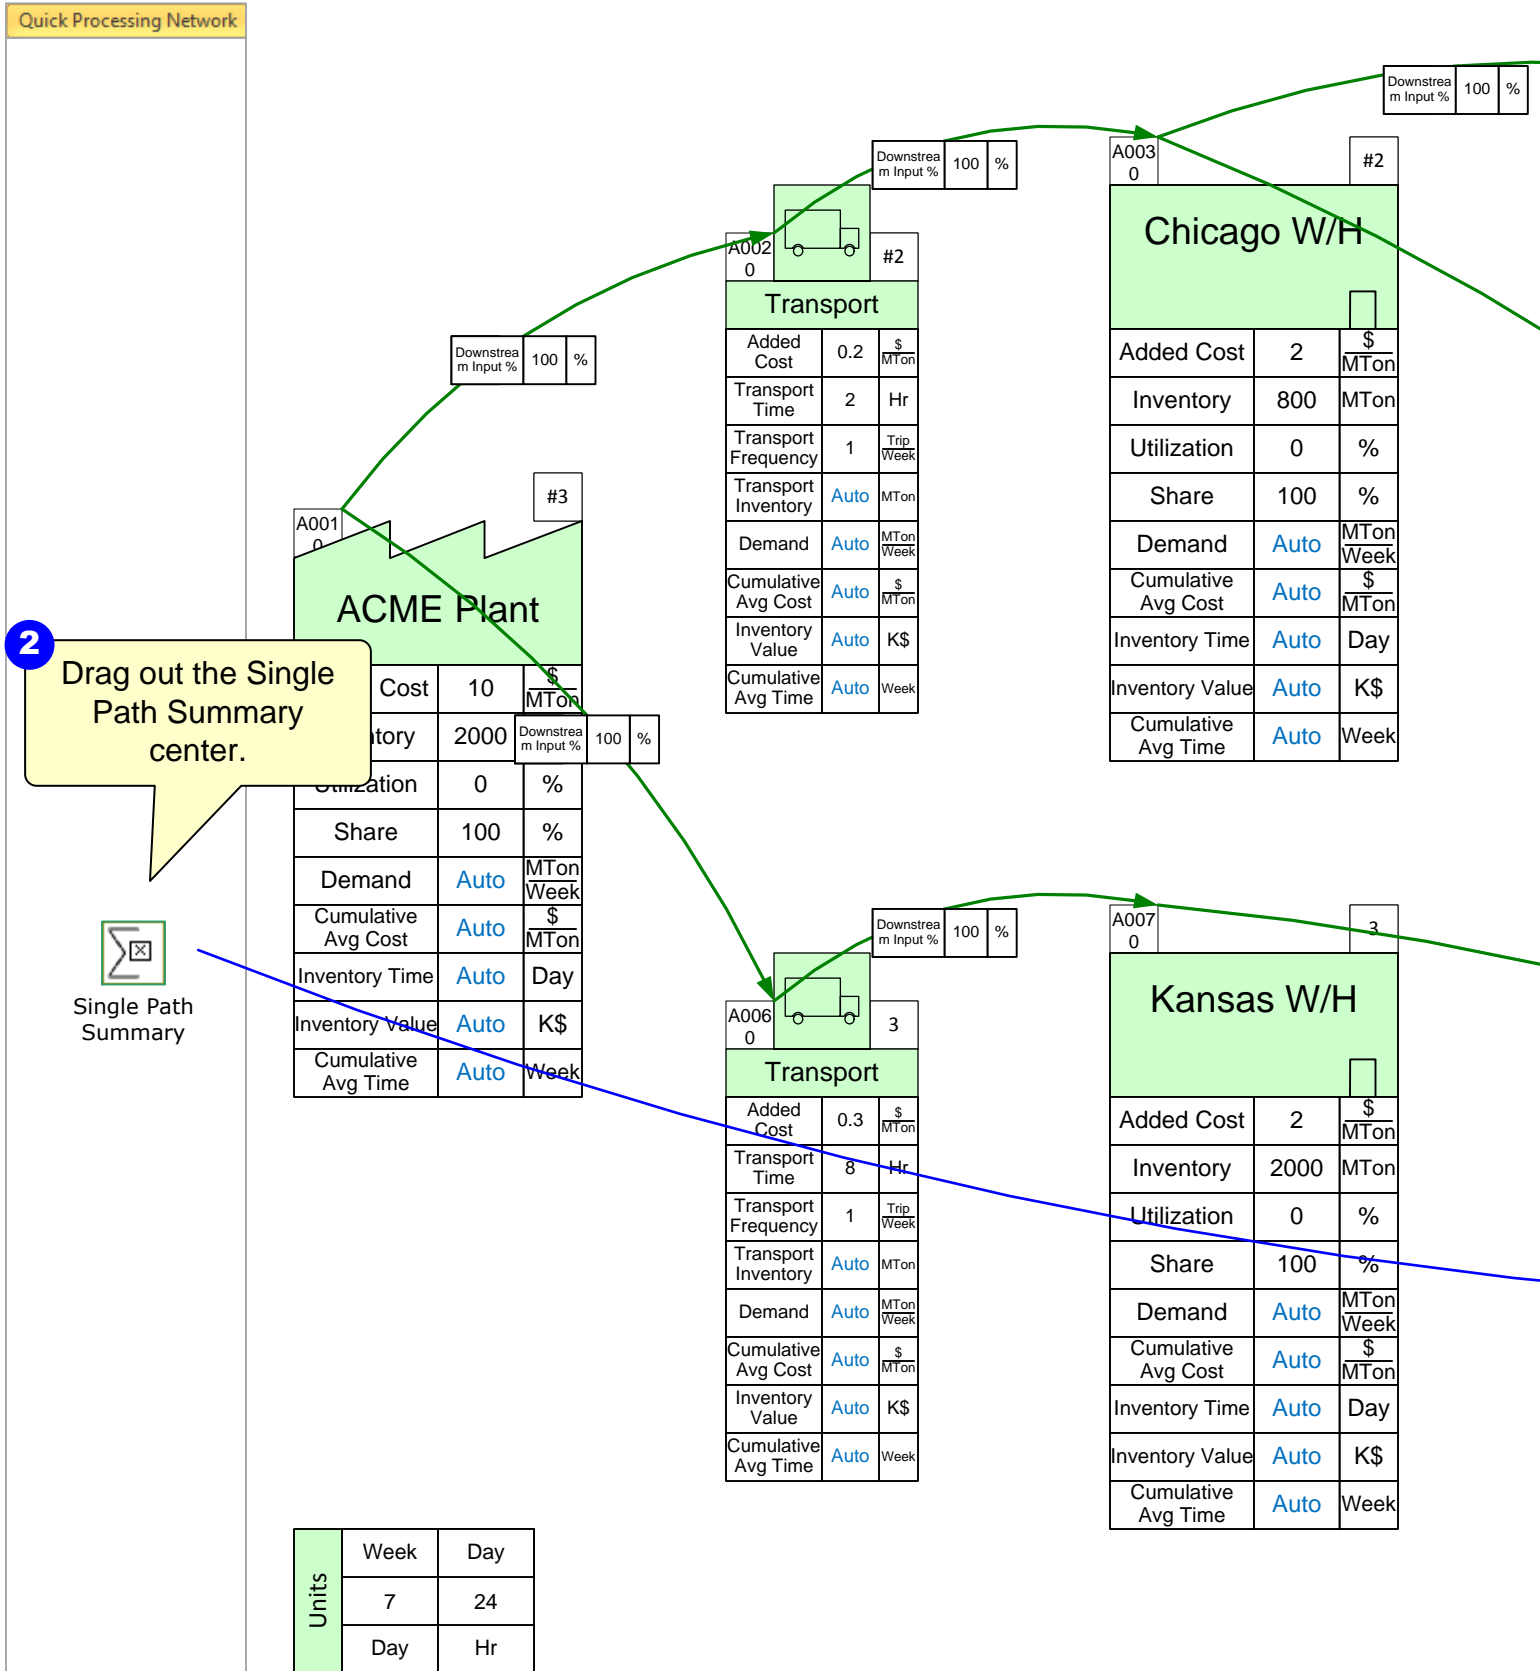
Quick Processing Network

2

Drag out the Single Path Summary center.

Single Path Summary

| Downstream Input % | 100 | % |
|---|---|---|

A001 0 #3

ACME Plant

| Added Cost | 10 | $/MTon |
|---|---|---|
| Inventory | 2000 | MTon |
| Utilization | 0 | % |
| Share | 100 | % |
| Demand | Auto | MTon/Week |
| Cumulative Avg Cost | Auto | $/MTon |
| Inventory Time | Auto | Day |
| Inventory Value | Auto | K$ |
| Cumulative Avg Time | Auto | Week |

| Downstream Input % | 100 | % |
|---|---|---|

A002 0 #2

Transport

| Added Cost | 0.2 | $/MTon |
|---|---|---|
| Transport Time | 2 | Hr |
| Transport Frequency | 1 | Trip/Week |
| Transport Inventory | Auto | MTon |
| Demand | Auto | MTon/Week |
| Cumulative Avg Cost | Auto | $/MTon |
| Inventory Value | Auto | K$ |
| Cumulative Avg Time | Auto | Week |

| Downstream Input % | 100 | % |
|---|---|---|

A003 0 #2

Chicago W/H

| Added Cost | 2 | $/MTon |
|---|---|---|
| Inventory | 800 | MTon |
| Utilization | 0 | % |
| Share | 100 | % |
| Demand | Auto | MTon/Week |
| Cumulative Avg Cost | Auto | $/MTon |
| Inventory Time | Auto | Day |
| Inventory Value | Auto | K$ |
| Cumulative Avg Time | Auto | Week |

| Downstream Input % | 100 | % |
|---|---|---|

| Downstream Input % | 100 | % |
|---|---|---|

A006 0 3

Transport

| Added Cost | 0.3 | $/MTon |
|---|---|---|
| Transport Time | 8 | Hr |
| Transport Frequency | 1 | Trip/Week |
| Transport Inventory | Auto | MTon |
| Demand | Auto | MTon/Week |
| Cumulative Avg Cost | Auto | $/MTon |
| Inventory Value | Auto | K$ |
| Cumulative Avg Time | Auto | Week |

| Downstream Input % | 100 | % |
|---|---|---|

A007 0 3

Kansas W/H

| Added Cost | 2 | $/MTon |
|---|---|---|
| Inventory | 2000 | MTon |
| Utilization | 0 | % |
| Share | 100 | % |
| Demand | Auto | MTon/Week |
| Cumulative Avg Cost | Auto | $/MTon |
| Inventory Time | Auto | Day |
| Inventory Value | Auto | K$ |
| Cumulative Avg Time | Auto | Week |

Units

| Week | Day |
|---|---|
| 7 | 24 |
| Day | Hr |